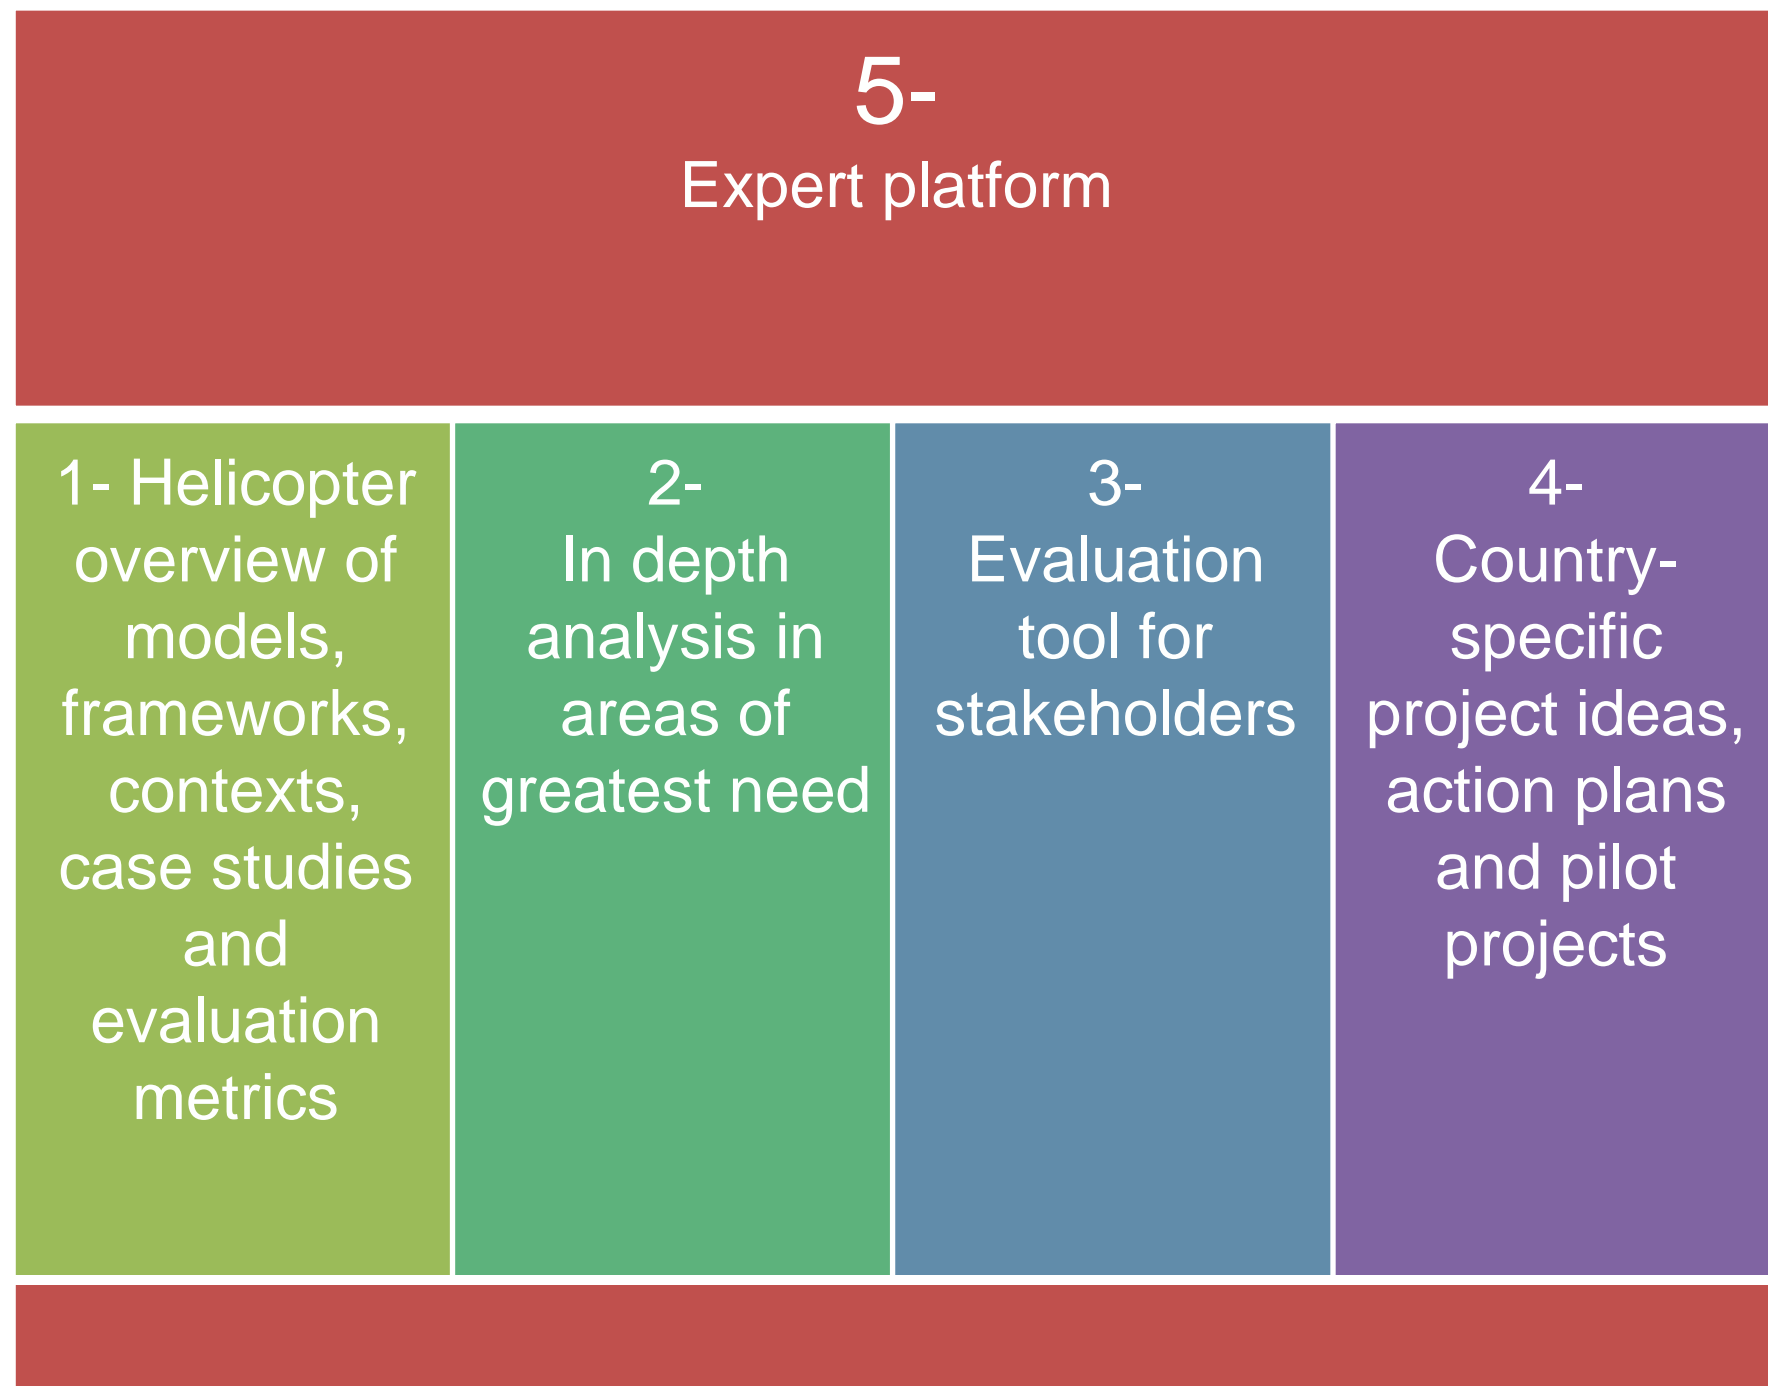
5-
Expert platform

1- Helicopter overview of models, frameworks, contexts, case studies and evaluation metrics

2-
In depth analysis in areas of greatest need

3-
Evaluation tool for stakeholders

4-
Country-specific project ideas, action plans and pilot projects